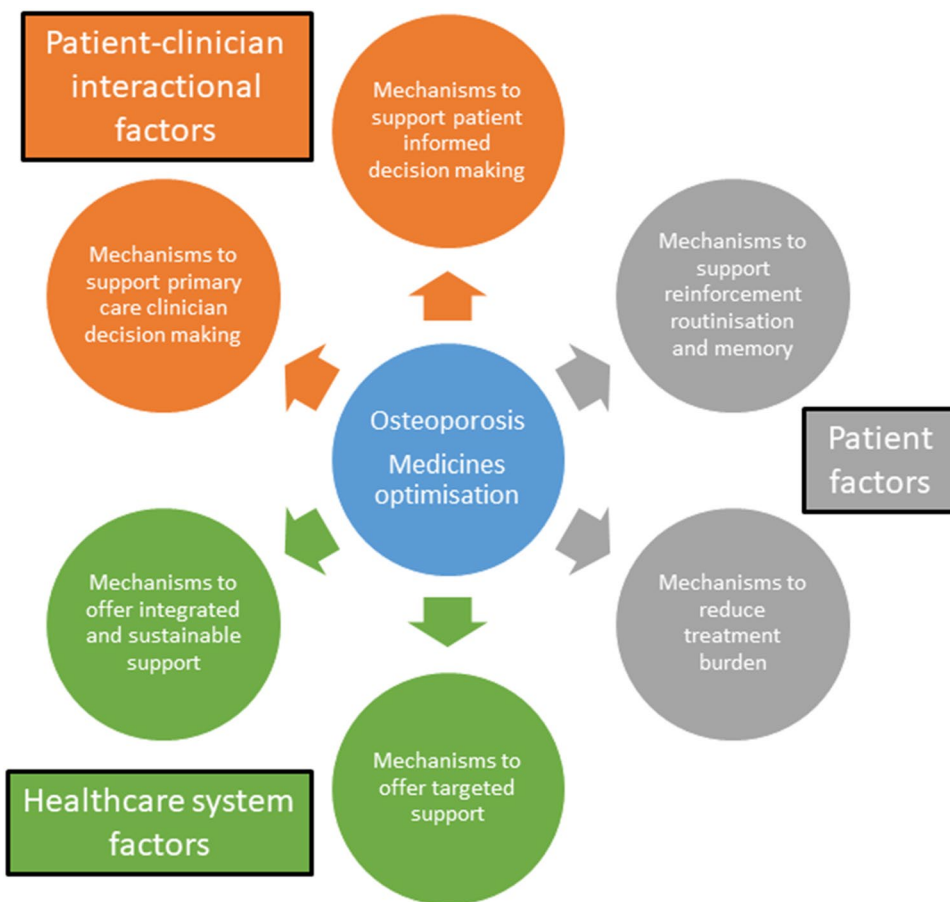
Patient-clinician interactional factors

Mechanisms to support patient informed decision making

Mechanisms to support primary care clinician decision making

Mechanisms to support reinforcement routinisation and memory

Osteoporosis Medicines optimisation

Patient factors

Mechanisms to offer integrated and sustainable support

Mechanisms to reduce treatment burden

Mechanisms to offer targeted support

Healthcare system factors